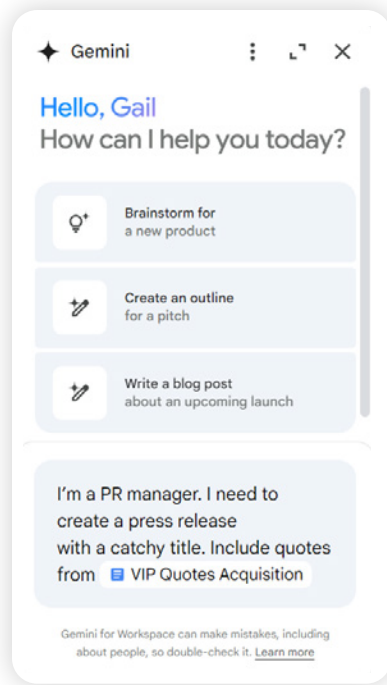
Gemini

Hello, Gail
How can I help you today?

Brainstorm for
a new product

Create an outline
for a pitch

Write a blog post
about an upcoming launch

I'm a PR manager. I need to create a press release with a catchy title. Include quotes from VIP Quotes Acquisition

Gemini for Workspace can make mistakes, including about people, so double-check it. Learn more